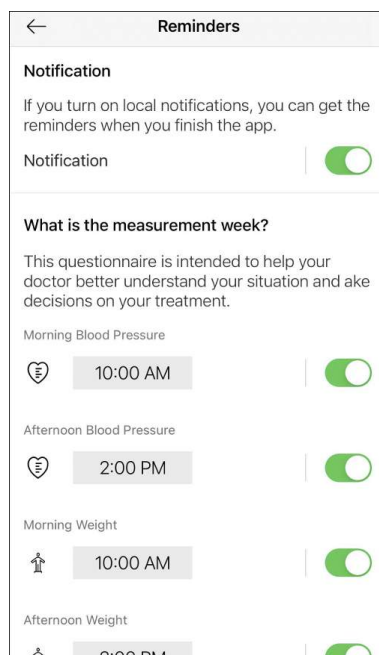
Reminders

Notification

If you turn on local notifications, you can get the reminders when you finish the app.

Notification

What is the measurement week?

This questionnaire is intended to help your doctor better understand your situation and ake decisions on your treatment.

Morning Blood Pressure

10:00 AM

Afternoon Blood Pressure

2:00 PM

Morning Weight

10:00 AM

Afternoon Weight

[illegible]